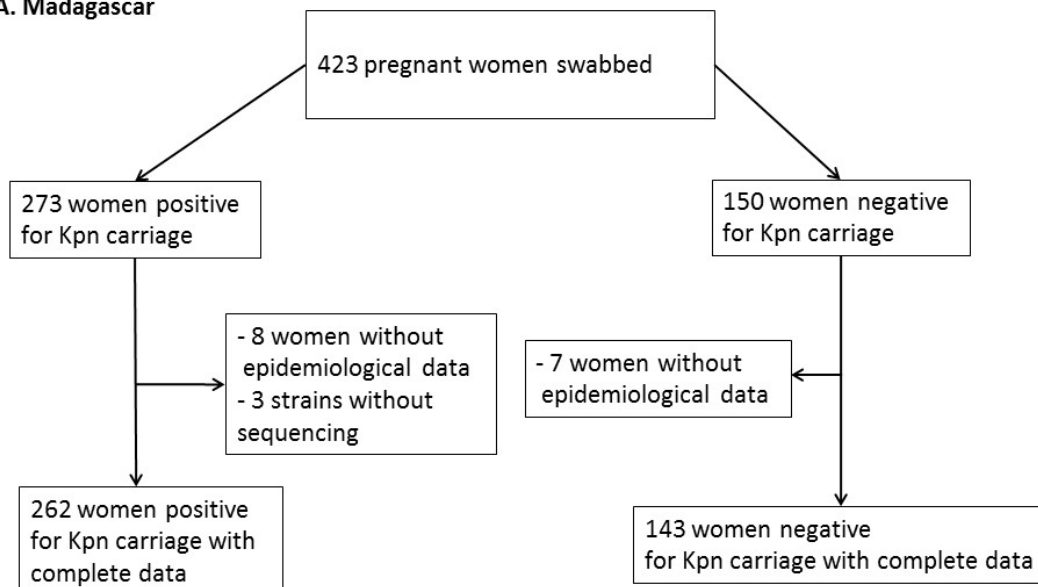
A. Madagascar

423 pregnant women swabbed

273 women positive for Kpn carriage

150 women negative for Kpn carriage

- 8 women without epidemiological data
- 3 strains without sequencing

- 7 women without epidemiological data

262 women positive for Kpn carriage with complete data

143 women negative for Kpn carriage with complete data